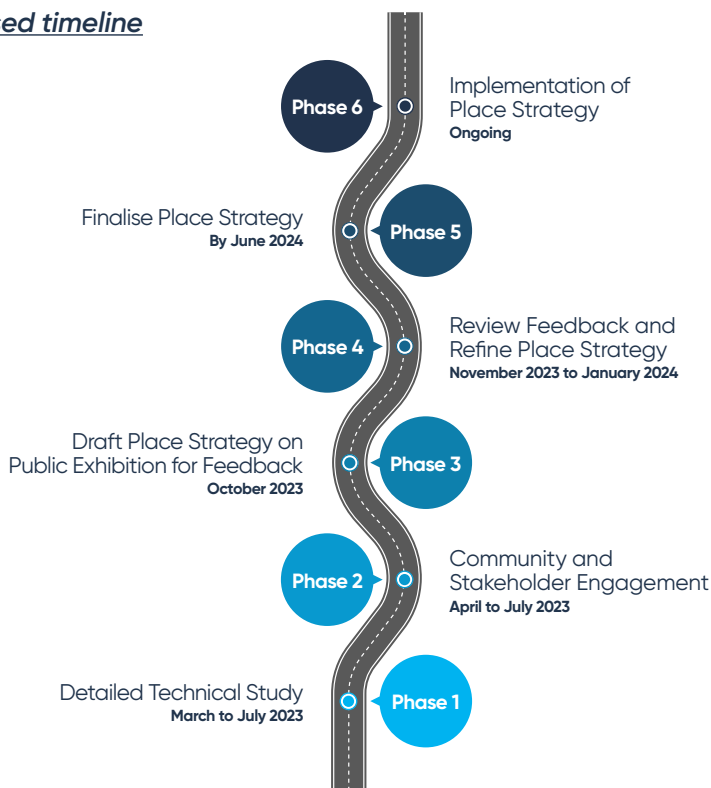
ed timeline

Phase 6
Implementation of Place Strategy
Ongoing

Finalise Place Strategy
By June 2024
Phase 5

Phase 4
Review Feedback and Refine Place Strategy
November 2023 to January 2024

Draft Place Strategy on Public Exhibition for Feedback
October 2023
Phase 3

Phase 2
Community and Stakeholder Engagement
April to July 2023

Detailed Technical Study
March to July 2023
Phase 1